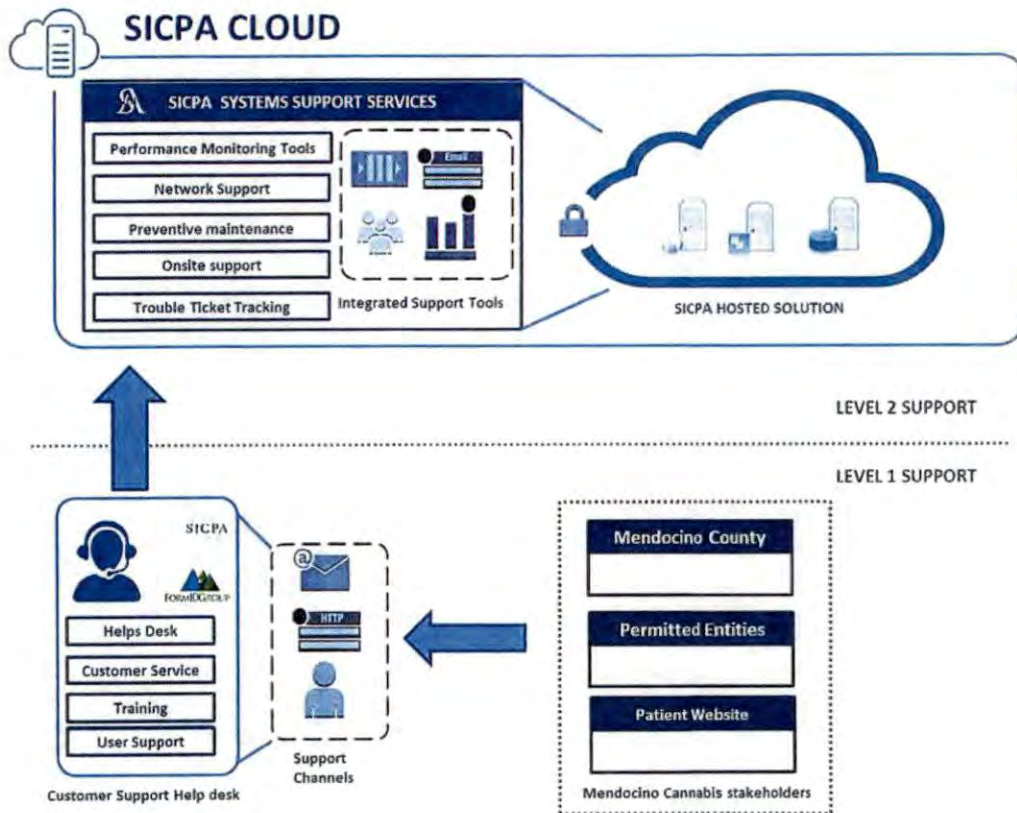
SICPA CLOUD

SICPA SYSTEMS SUPPORT SERVICES

Performance Monitoring Tools

Network Support

Preventive maintenance

Onsite support

Trouble Ticket Tracking

Email

Integrated Support Tools

SICPA HOSTED SOLUTION

LEVEL 2 SUPPORT

LEVEL 1 SUPPORT

SICPA

FormIDGroup

Helps Desk

Customer Service

Training

User Support

Customer Support Help desk

HTTP

Support Channels

Mendocino County

Permitted Entities

Patient Website

Mendocino Cannabis stakeholders